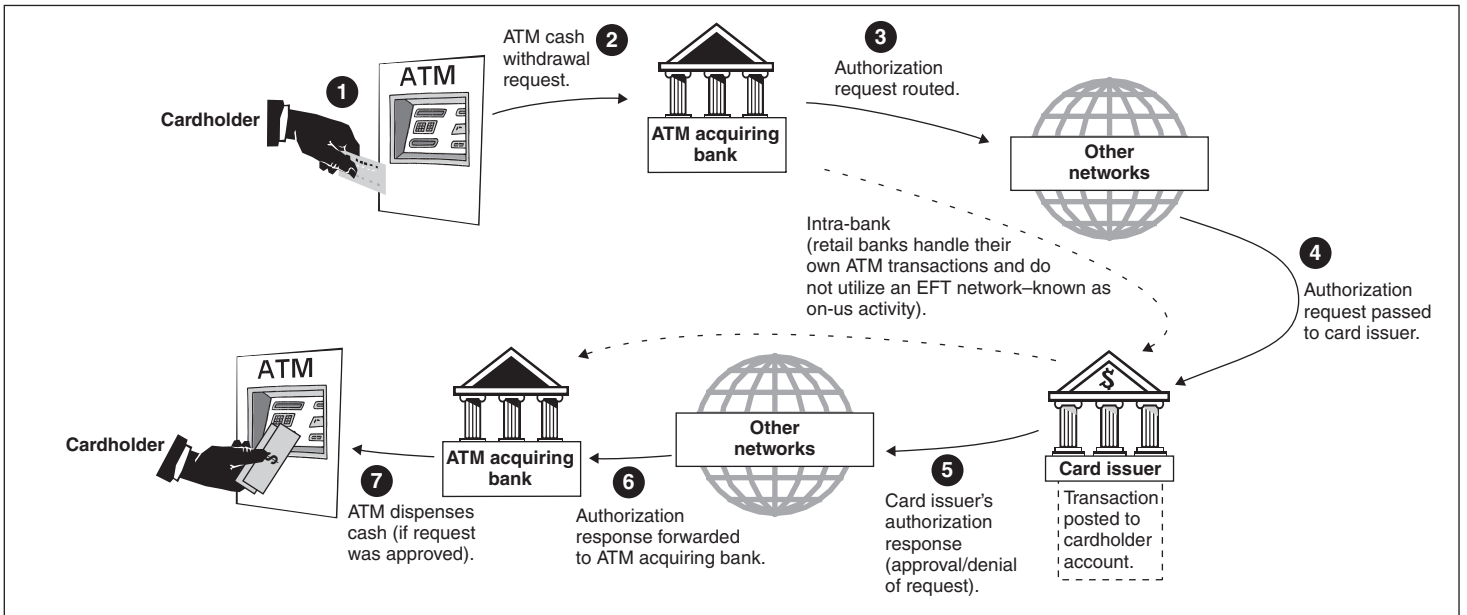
1
Cardholder

ATM

ATM cash withdrawal request.
2

ATM acquiring bank

3
Authorization request routed.

Other networks

Intra-bank (retail banks handle their own ATM transactions and do not utilize an EFT network–known as on-us activity).

4
Authorization request passed to card issuer.

$

Card issuer

Transaction posted to cardholder account.

5
Card issuer's authorization response (approval/denial of request).

Other networks

6
Authorization response forwarded to ATM acquiring bank.

ATM acquiring bank

7
ATM dispenses cash (if request was approved).

ATM

Cardholder

$